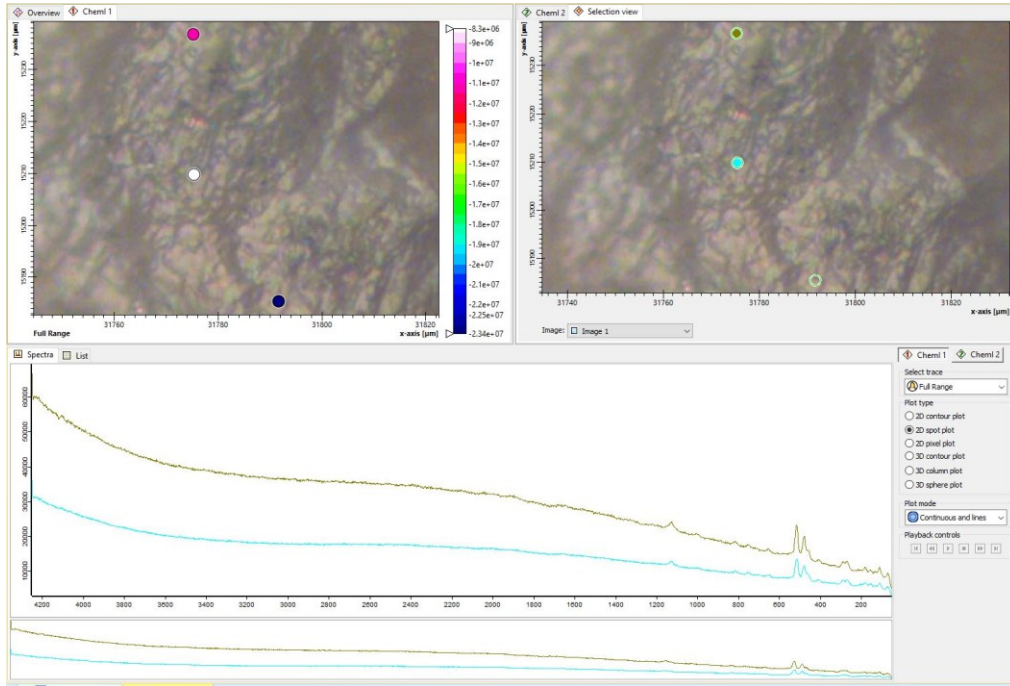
Overview Cheml 1

y-axis [µm]

15230
15220
15210
15200
15190

-8.3e+06
-9e+06
-1e+07
-1.1e+07
-1.2e+07
-1.3e+07
-1.4e+07
-1.5e+07
-1.6e+07
-1.7e+07
-1.8e+07
-1.9e+07
-2e+07
-2.1e+07
-2.2e+07
-2.25e+07
-2.34e+07

Full Range

31760 31780 31800 31820
x-axis [µm]

Cheml 2 Selection view

y-axis [µm]

15230
15220
15210
15200
15190

31740 31760 31780 31800 31820
x-axis [µm]

Image: Image 1

Spectra List

60000
50000
40000
30000
20000
10000

4200 4000 3800 3600 3400 3200 3000 2800 2600 2400 2200 2000 1800 1600 1400 1200 1000 800 600 400 200

Cheml 1 Cheml 2

Select trace
Full Range

Plot type
2D contour plot
2D spot plot
2D pixel plot
3D contour plot
3D column plot
3D sphere plot

Plot mode
Continuous and lines

Playback controls